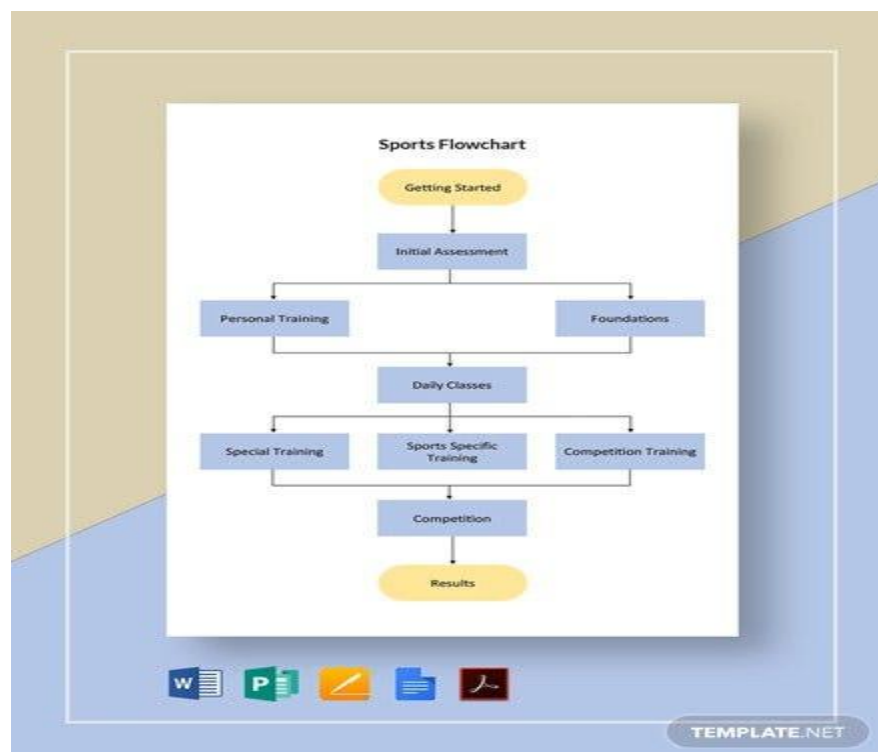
Sports Flowchart

Getting Started

Initial Assessment

Personal Training

Foundations

Daily Classes

Special Training

Sports Specific Training

Competition Training

Competition

Results

W

P

TEMPLATE.NET